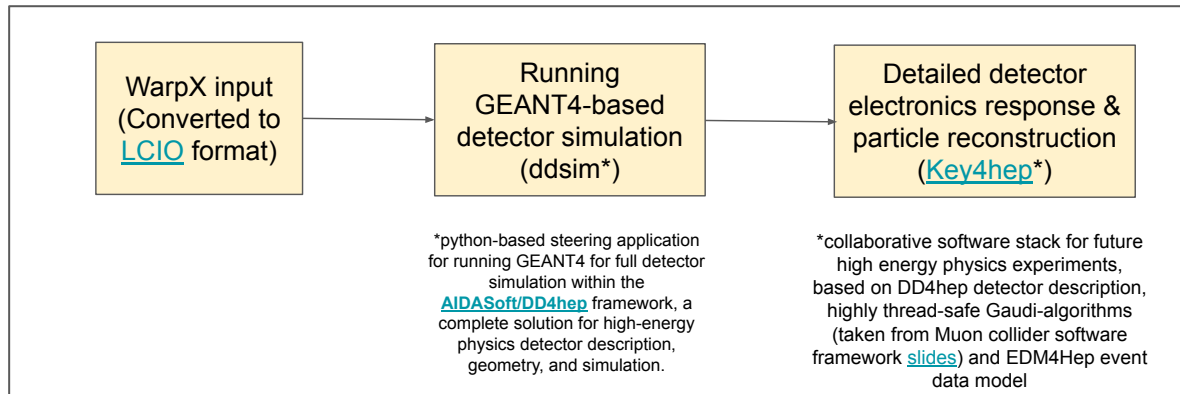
WarpX input (Converted to LCIO format)

Running GEANT4-based detector simulation (ddsim*)

Detailed detector electronics response & particle reconstruction (Key4hep*)

*python-based steering application for running GEANT4 for full detector simulation within the AIDASoft/DD4hep framework, a complete solution for high-energy physics detector description, geometry, and simulation.

*collaborative software stack for future high energy physics experiments, based on DD4hep detector description, highly thread-safe Gaudi-algorithms (taken from Muon collider software framework slides) and EDM4Hep event data model